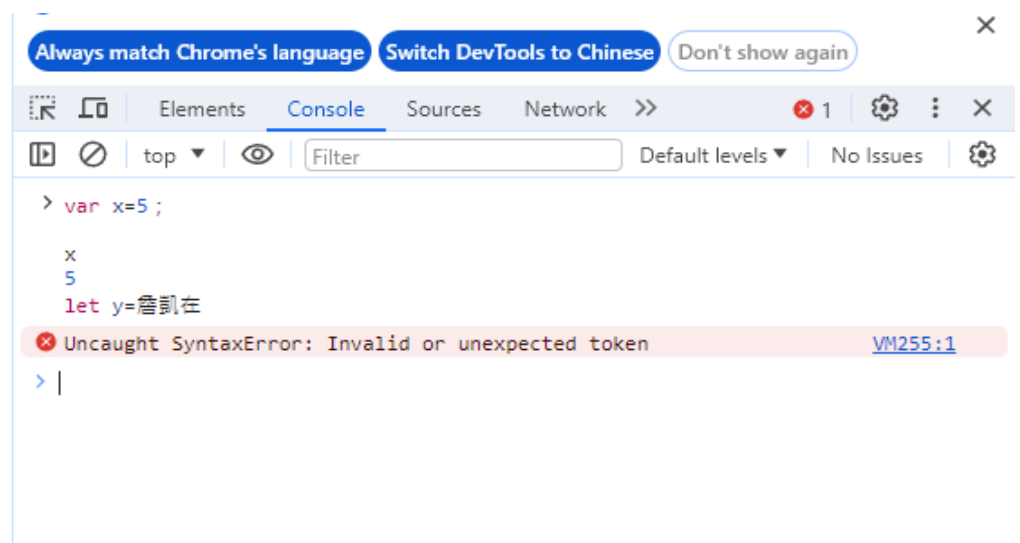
Always match Chrome's language
Switch DevTools to Chinese
Don't show again

Elements Console Sources Network >> 1

top Filter Default levels No Issues

> var x=5;

x
5
let y=詹凱在

Uncaught SyntaxError: Invalid or unexpected token VM255:1

>